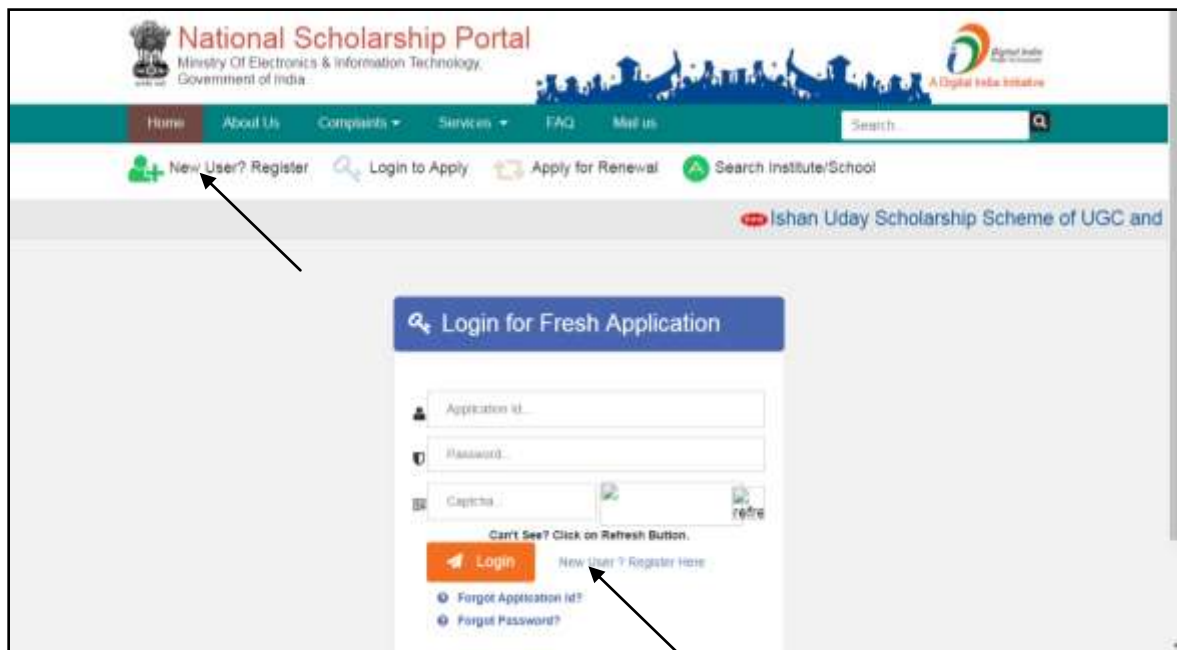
National Scholarship Portal
Ministry Of Electronics & Information Technology, Government of India

Digital India
A Digital India Initiative

Home About Us Complaints ▾ Services ▾ FAQ Mail us Search

New User? Register Login to Apply Apply for Renewal Search Institute/School

Ishan Uday Scholarship Scheme of UGC and

Login for Fresh Application

Application Id..

Password..

Captcha..

refre

Can't See? Click on Refresh Button.

Login New User ? Register Here

Forgot Application Id?
Forgot Password?